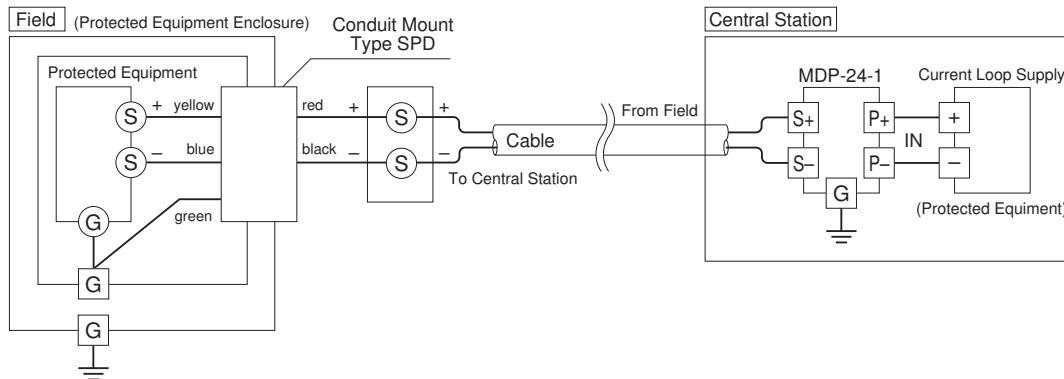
Field (Protected Equipment Enclosure)

Conduit Mount Type SPD

Protected Equipment

S + yellow

S – blue

G

green

G

G

red +

black –

S +

S –

Cable

From Field

To Central Station

Central Station

MDP-24-1

Current Loop Supply

S+

S–

P+

P–

IN

+

–

G

(Protected Equiment)